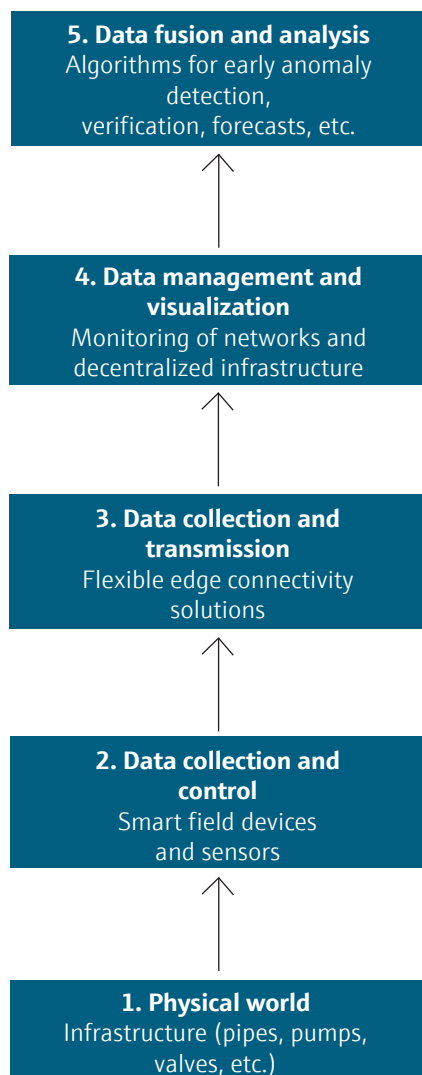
5. Data fusion and analysis
Algorithms for early anomaly detection, verification, forecasts, etc.

4. Data management and visualization
Monitoring of networks and decentralized infrastructure

3. Data collection and transmission
Flexible edge connectivity solutions

2. Data collection and control
Smart field devices and sensors

1. Physical world
Infrastructure (pipes, pumps, valves, etc.)